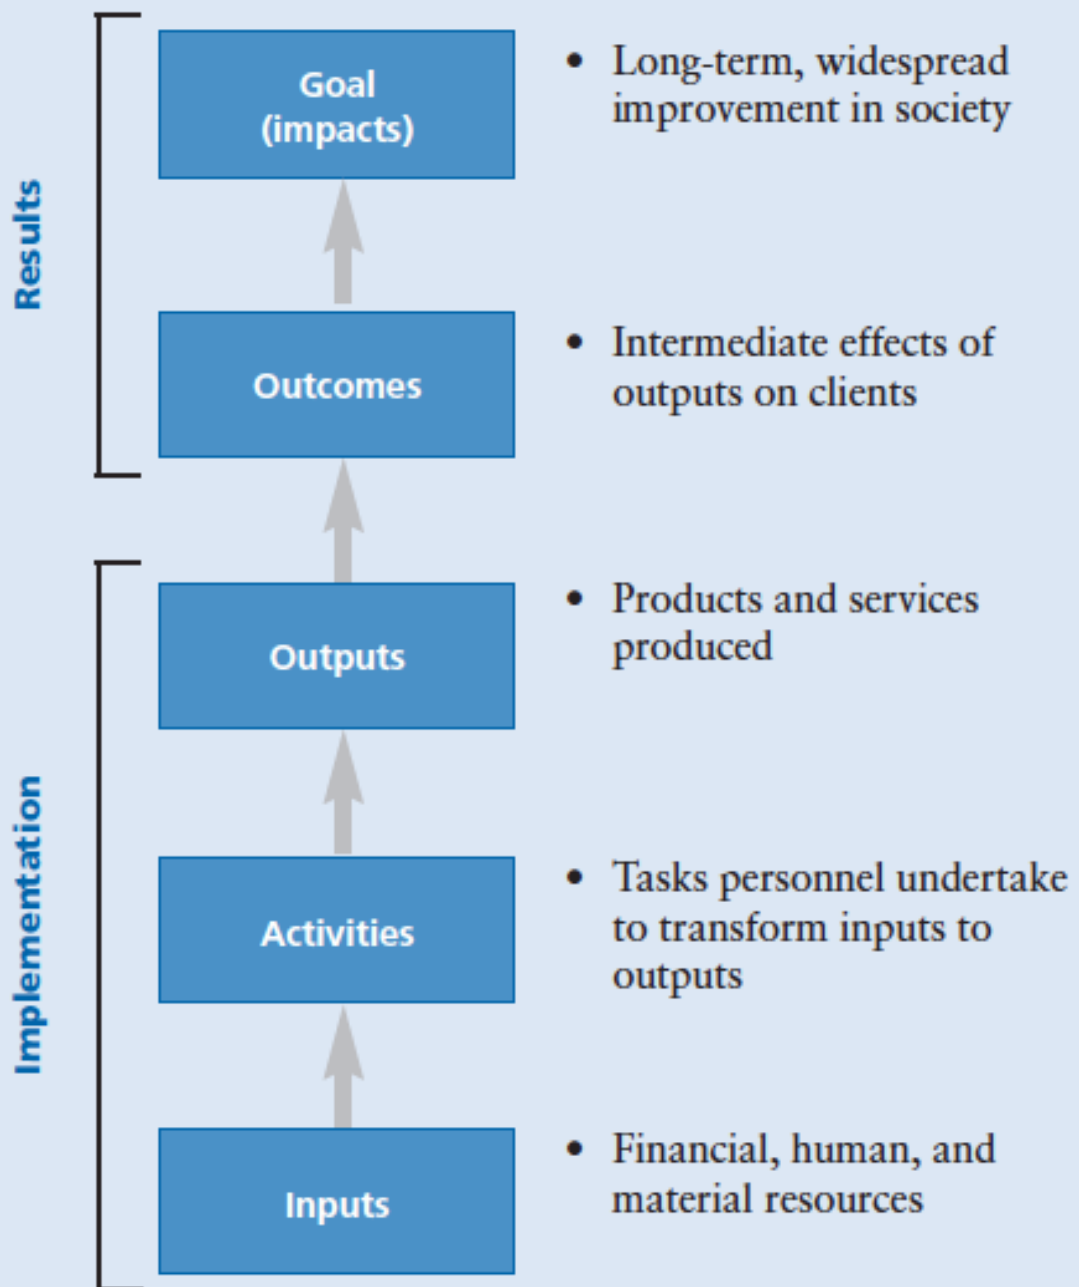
Results

Goal (impacts)

• Long-term, widespread improvement in society

Outcomes

• Intermediate effects of outputs on clients

Implementation

Outputs

• Products and services produced

Activities

• Tasks personnel undertake to transform inputs to outputs

Inputs

• Financial, human, and material resources